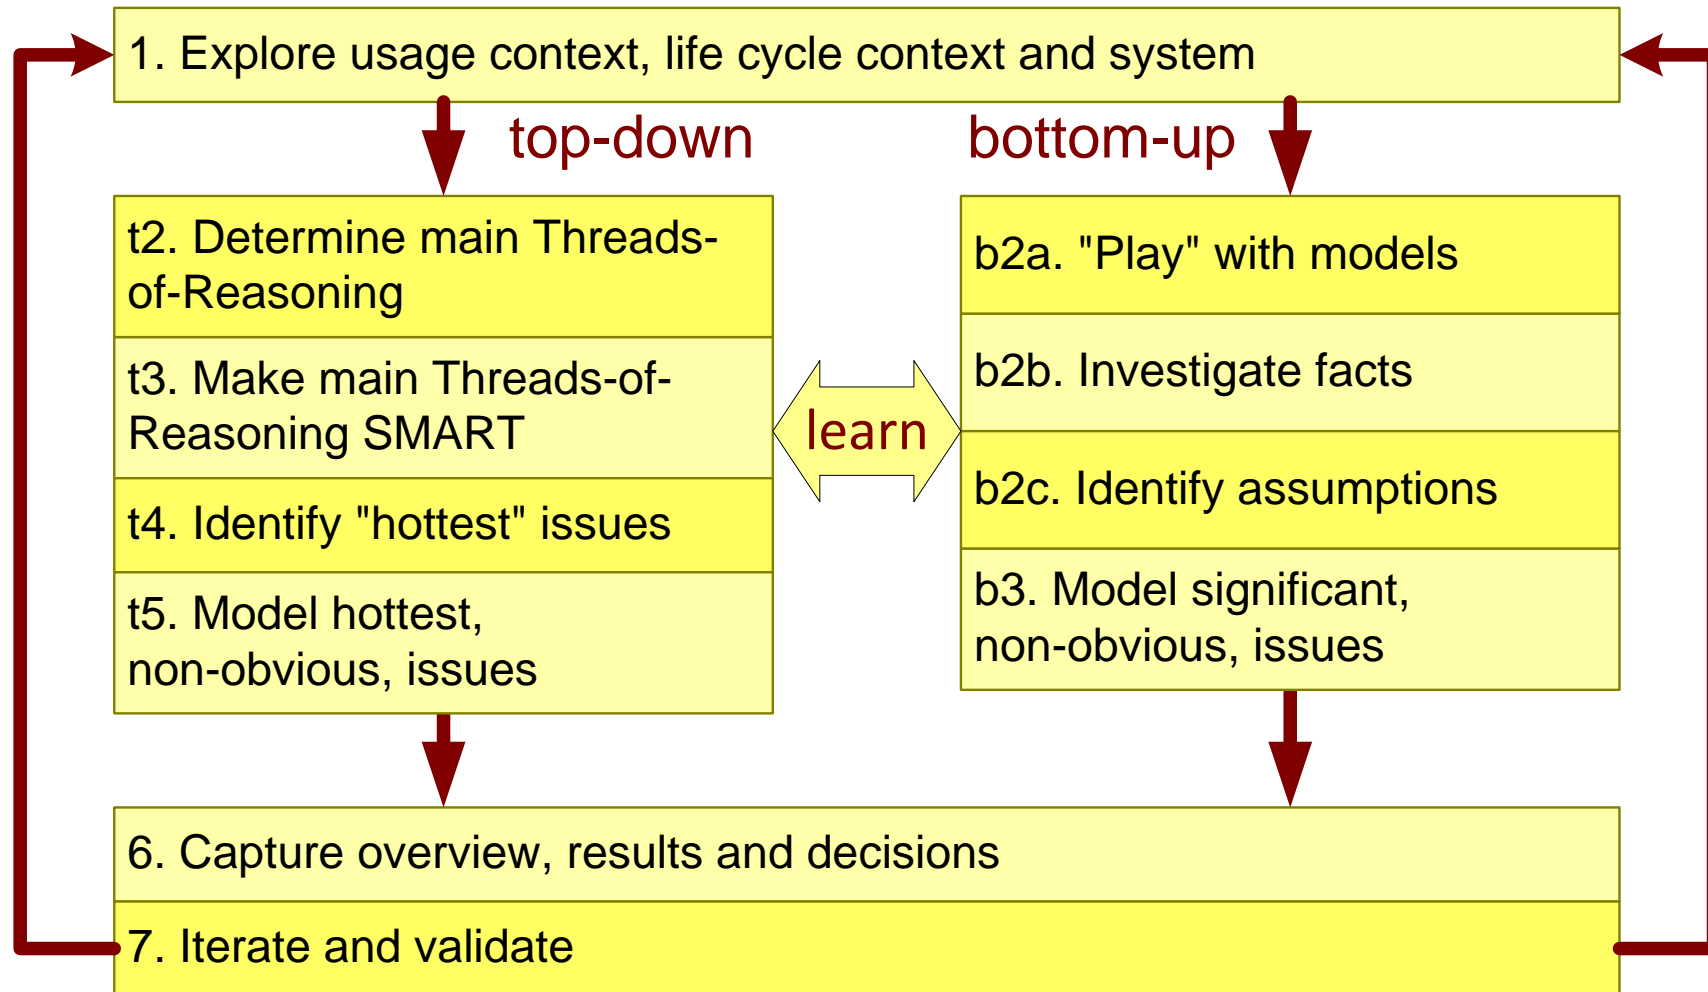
1. Explore usage context, life cycle context and system

top-down

bottom-up

t2. Determine main Threads-of-Reasoning

t3. Make main Threads-of-Reasoning SMART

t4. Identify "hottest" issues

t5. Model hottest, non-obvious, issues

learn

b2a. "Play" with models

b2b. Investigate facts

b2c. Identify assumptions

b3. Model significant, non-obvious, issues

6. Capture overview, results and decisions

7. Iterate and validate